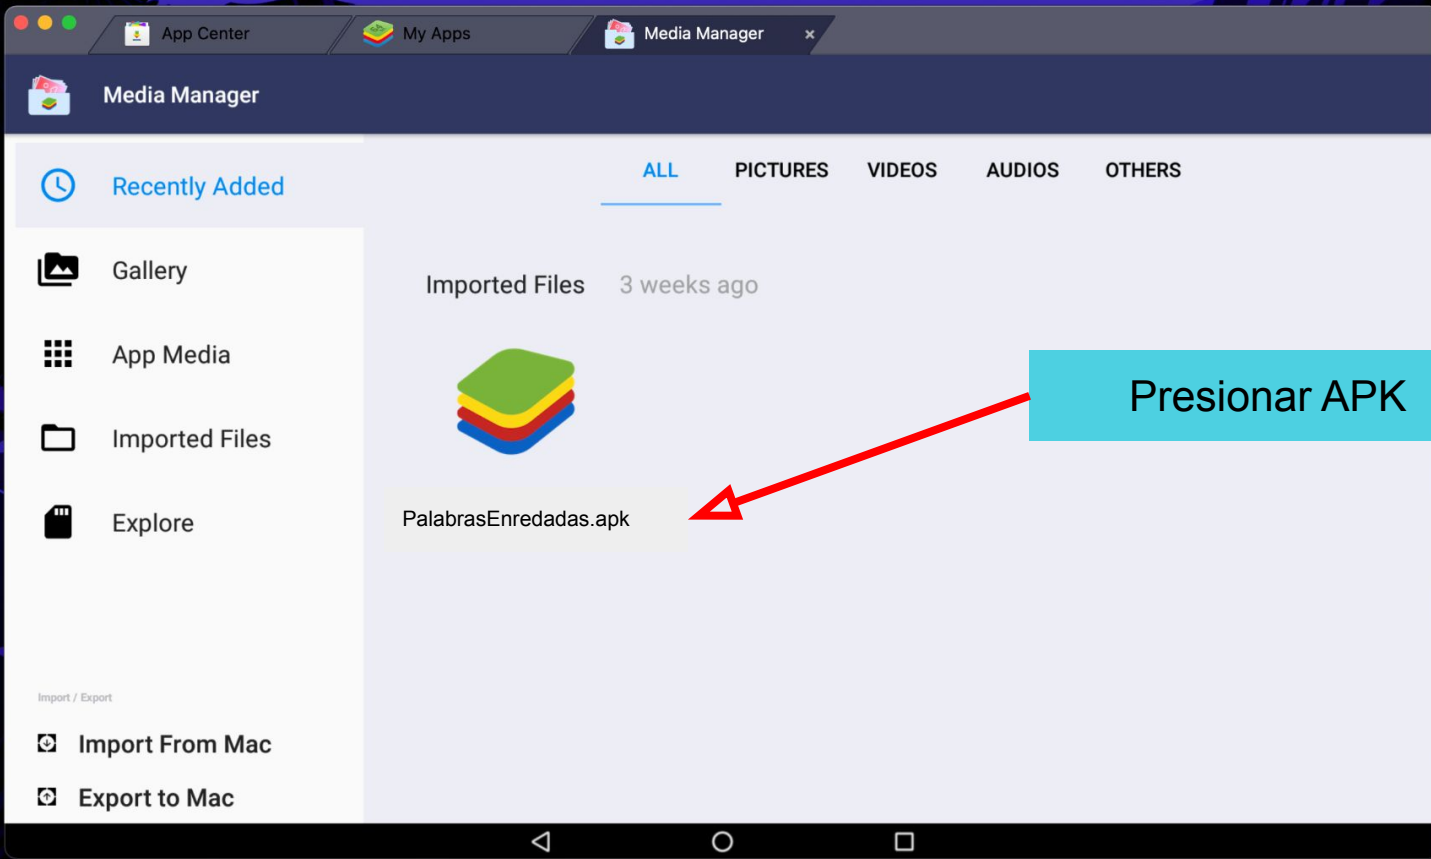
App Center

My Apps

Media Manager ×

Media Manager

Recently Added

Gallery

App Media

Imported Files

Explore

Import / Export

Import From Mac

Export to Mac

ALL PICTURES VIDEOS AUDIOS OTHERS

Imported Files 3 weeks ago

PalabrasEnredadas.apk

Presionar APK